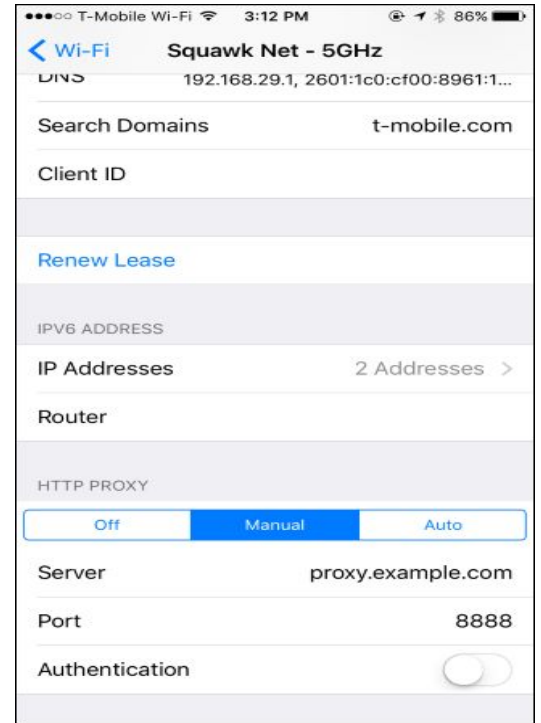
●●●○○ T-Mobile Wi-Fi 3:12 PM 86%

< Wi-Fi Squawk Net - 5GHz

DNS 192.168.29.1, 2601:1c0:cf00:8961:1...

Search Domains t-mobile.com

Client ID

Renew Lease

IPV6 ADDRESS

IP Addresses 2 Addresses >

Router

HTTP PROXY

Off Manual Auto

Server proxy.example.com

Port 8888

Authentication